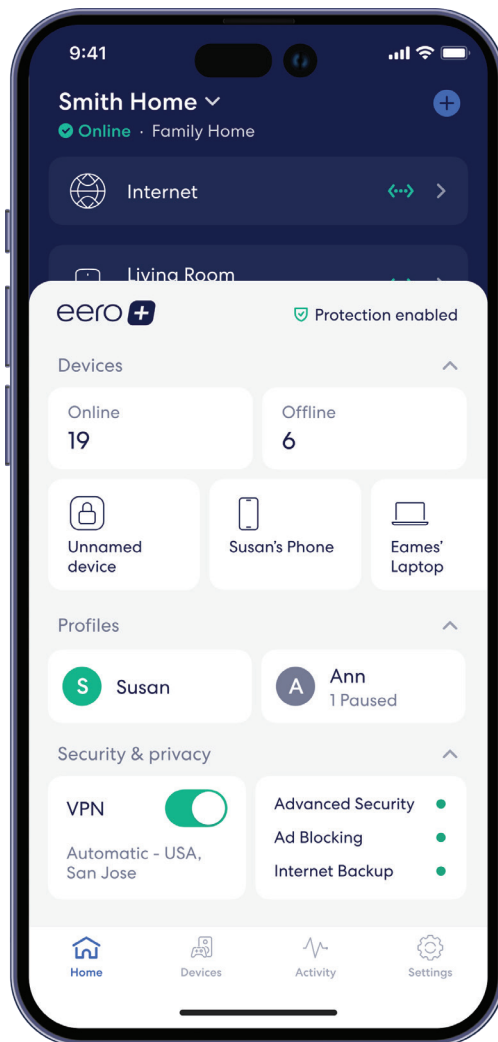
9:41

Smith Home

Online · Family Home

Internet

Living Room

eero +

Protection enabled

Devices

Online
19

Offline
6

Unnamed device

Susan's Phone

Eames' Laptop

Profiles

S Susan

A Ann
1 Paused

Security & privacy

VPN

Automatic - USA, San Jose

Advanced Security

Ad Blocking

Internet Backup

Home

Devices

Activity

Settings